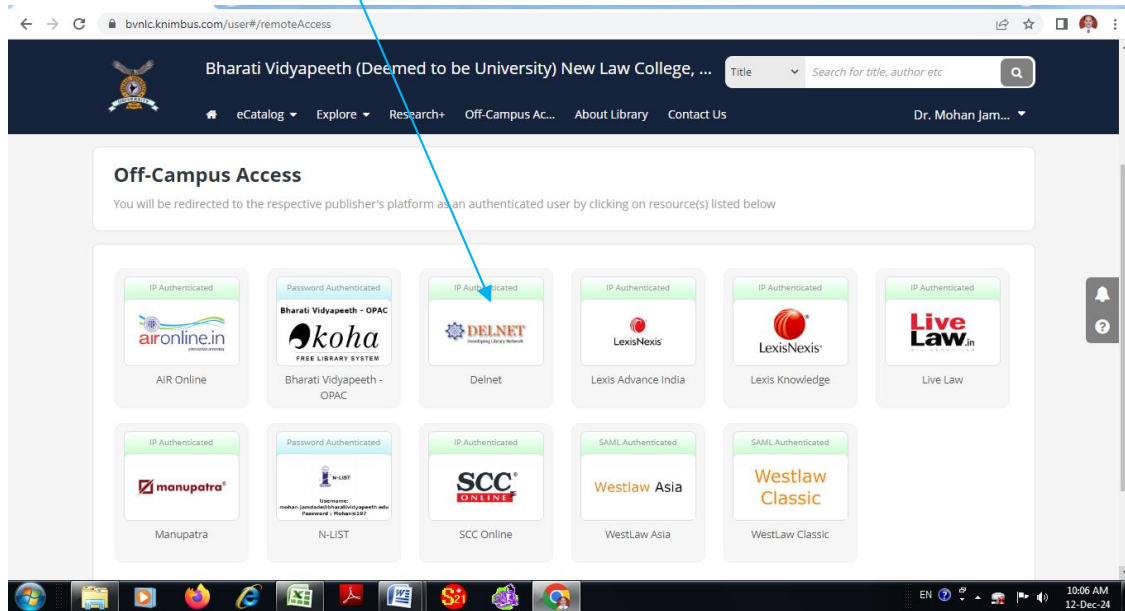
bvnlc.knimbus.com/user#/remoteAccess

Bharati Vidyapeeth (Deemed to be University) New Law College, ...

Title

Search for title, author etc

eCatalog Explore Research+ Off-Campus Ac... About Library Contact Us

Dr. Mohan Jam...

Off-Campus Access

You will be redirected to the respective publisher's platform as an authenticated user by clicking on resource(s) listed below

IP Authenticated

aironline.in

AIR Online

Password Authenticated

Bharati Vidyapeeth - OPAC

koha

FREE LIBRARY SYSTEM

Bharati Vidyapeeth - OPAC

IP Authenticated

DELNET

Delnet

IP Authenticated

LexisNexis

Lexis Advance India

IP Authenticated

LexisNexis

Lexis Knowledge

IP Authenticated

Live Law.in

Live Law

IP Authenticated

manupatra

Manupatra

Password Authenticated

N-LIST

Username: mohan.jamdade@bharatividyapeeth.edu

Password : Mohan@197

N-LIST

IP Authenticated

SCC ONLINE

SCC Online

SAML Authenticated

Westlaw Asia

WestLaw Asia

SAML Authenticated

Westlaw Classic

WestLaw Classic

EN

10:06 AM

12-Dec-24